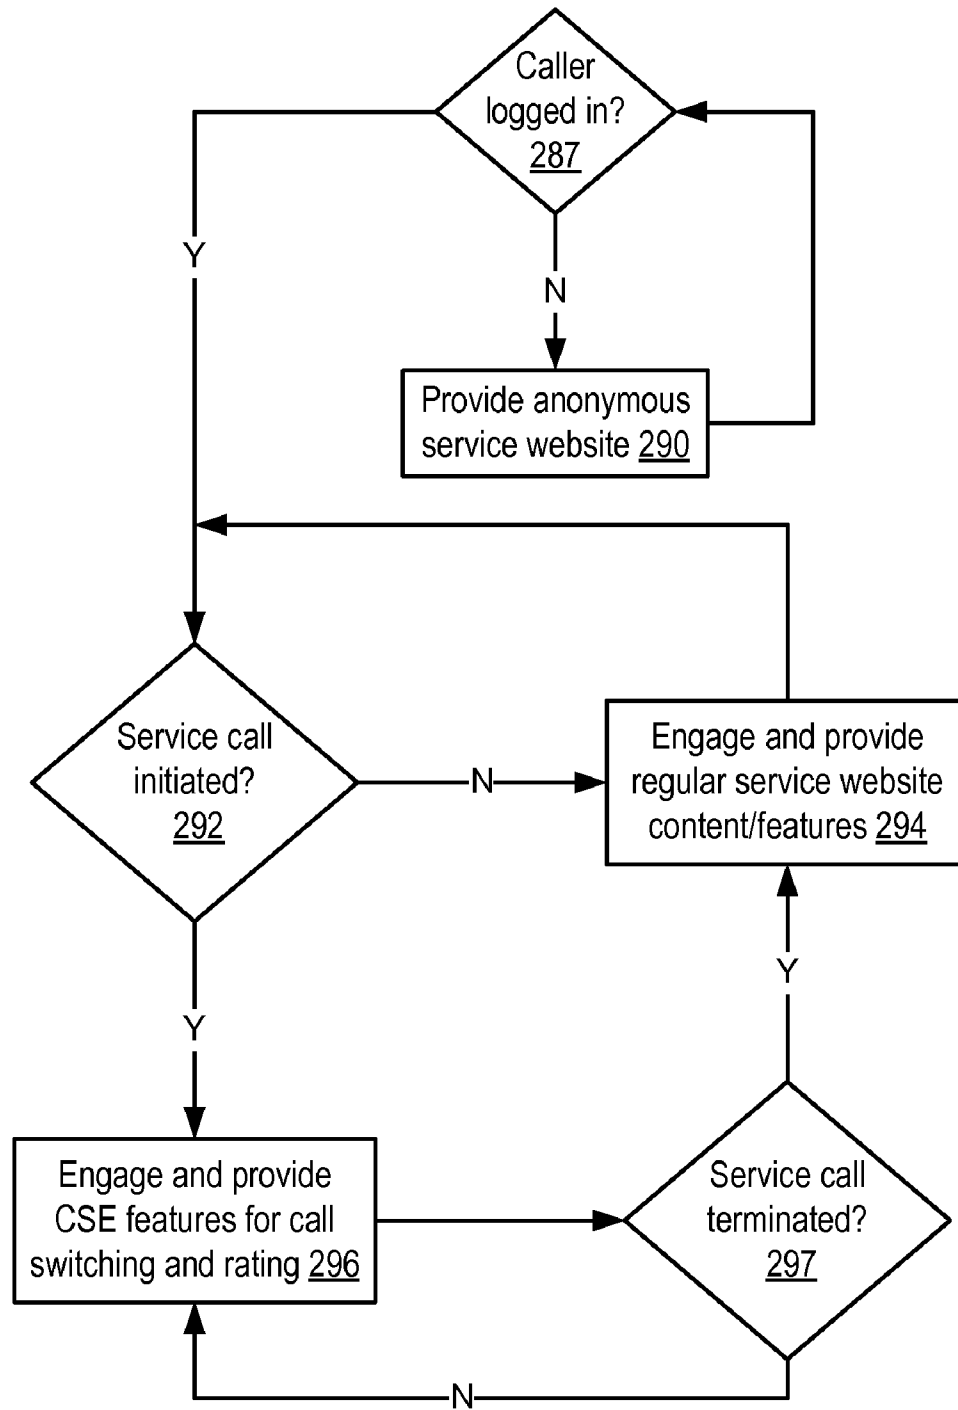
Caller logged in? 287

Y

N

Provide anonymous service website 290

Service call initiated? 292

N

Engage and provide regular service website content/features 294

Y

Y

Engage and provide CSE features for call switching and rating 296

Service call terminated? 297

N